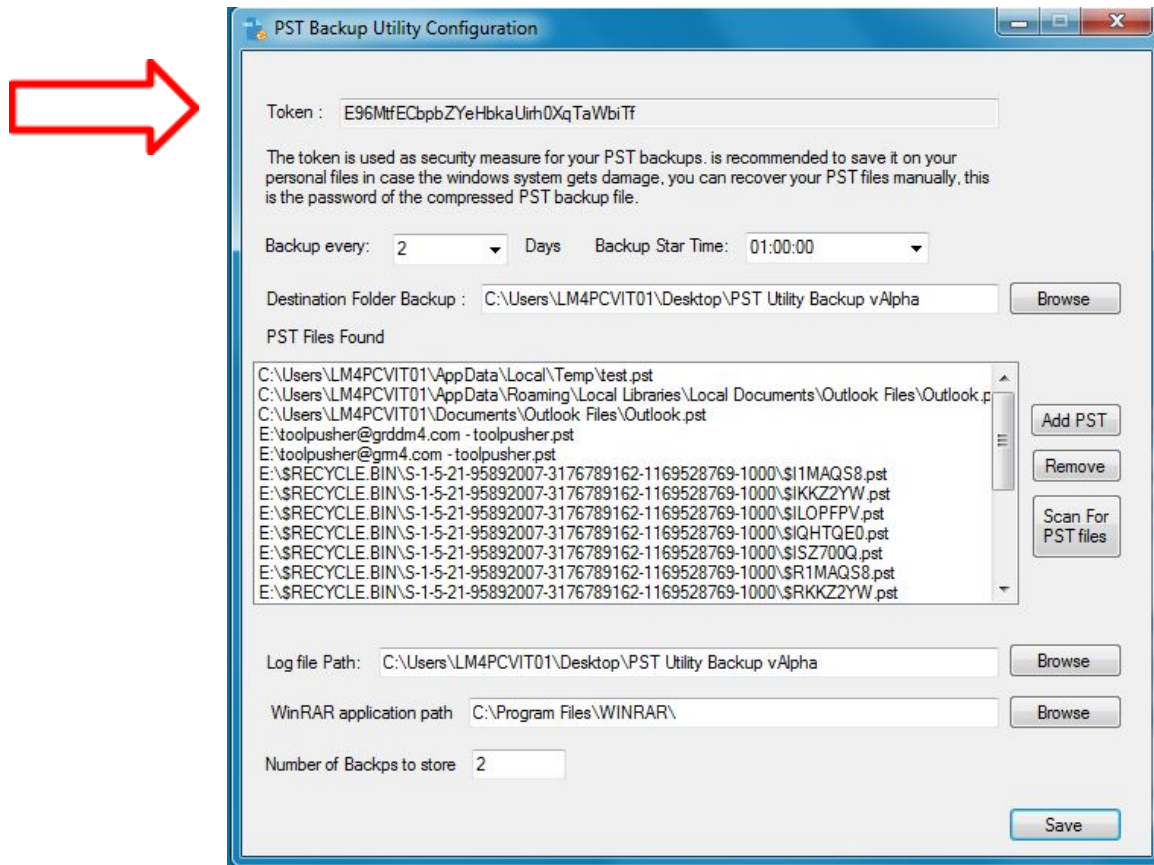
PST Backup Utility Configuration

Token : E96MtfECbpbZYeHbkaUirh0XqTaWbiTf

The token is used as security measure for your PST backups. is recommended to save it on your personal files in case the windows system gets damage, you can recover your PST files manually, this is the password of the compressed PST backup file.

Backup every: 2 Days Backup Star Time: 01:00:00

Destination Folder Backup : C:\Users\LM4PCVIT01\Desktop\PST Utility Backup vAlpha Browse

PST Files Found

C:\Users\LM4PCVIT01\AppData\Local\Temp\test.pst
C:\Users\LM4PCVIT01\AppData\Roaming\Local Libraries\Local Documents\Outlook Files\Outlook.p
C:\Users\LM4PCVIT01\Documents\Outlook Files\Outlook.pst
E:\toolpusher@grddm4.com - toolpusher.pst
E:\toolpusher@grm4.com - toolpusher.pst
E:\$RECYCLE.BIN\S-1-5-21-95892007-3176789162-1169528769-1000\$I1MAQS8.pst
E:\$RECYCLE.BIN\S-1-5-21-95892007-3176789162-1169528769-1000\$IKKZ2YW.pst
E:\$RECYCLE.BIN\S-1-5-21-95892007-3176789162-1169528769-1000\$ILOPFPV.pst
E:\$RECYCLE.BIN\S-1-5-21-95892007-3176789162-1169528769-1000\$IQHTQE0.pst
E:\$RECYCLE.BIN\S-1-5-21-95892007-3176789162-1169528769-1000\$ISZ700Q.pst
E:\$RECYCLE.BIN\S-1-5-21-95892007-3176789162-1169528769-1000\$R1MAQS8.pst
E:\$RECYCLE.BIN\S-1-5-21-95892007-3176789162-1169528769-1000\$RKKZ2YW.pst

Add PST
Remove
Scan For PST files

Log file Path: C:\Users\LM4PCVIT01\Desktop\PST Utility Backup vAlpha Browse

WinRAR application path C:\Program Files\WINRAR\ Browse

Number of Backps to store 2

Save